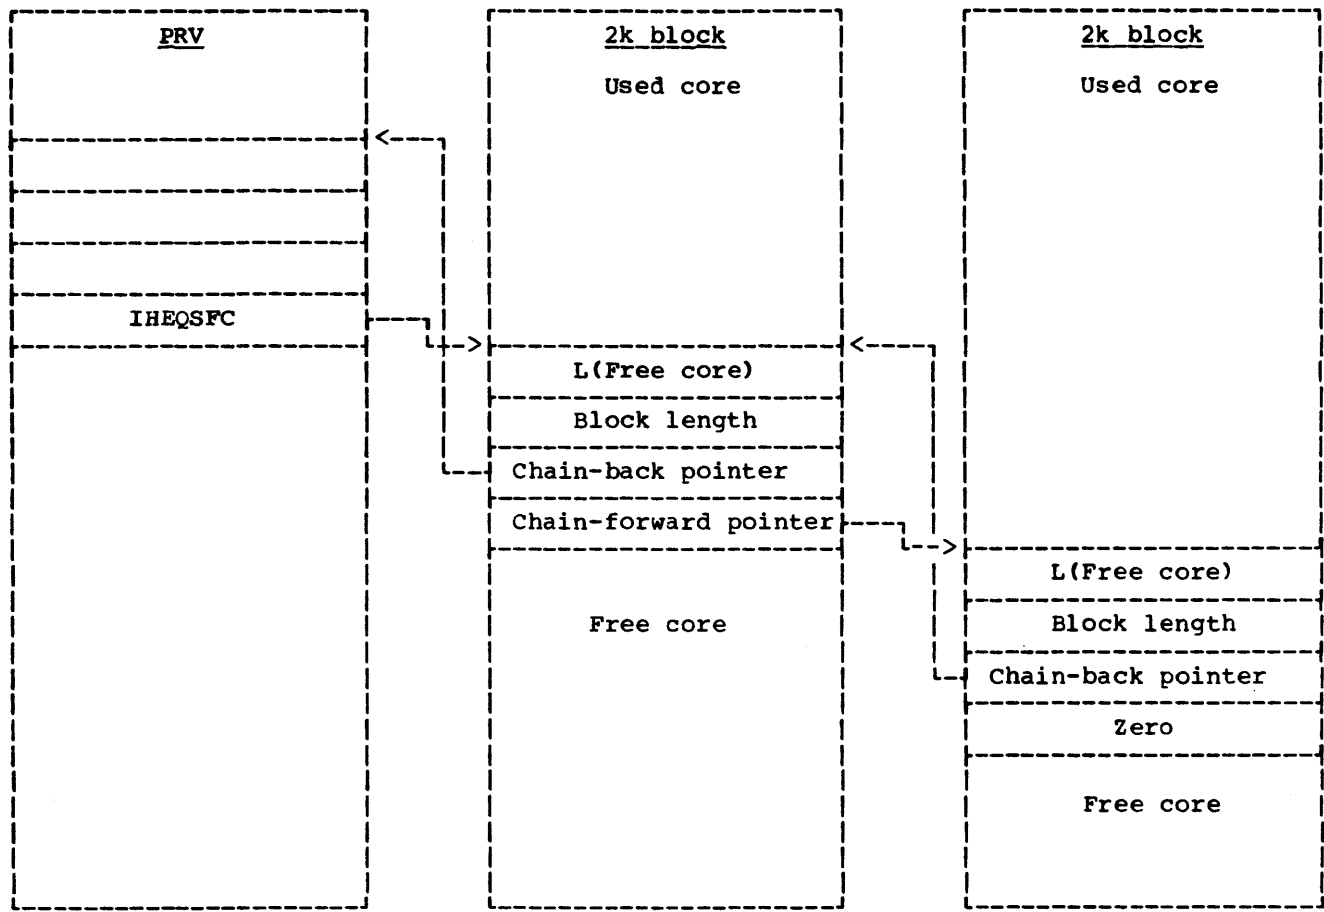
PRV

IHEQSFC

2k block

Used core

L(Free core)

Block length

Chain-back pointer

Chain-forward pointer

Free core

2k block

Used core

L(Free core)

Block length

Chain-back pointer

Zero

Free core